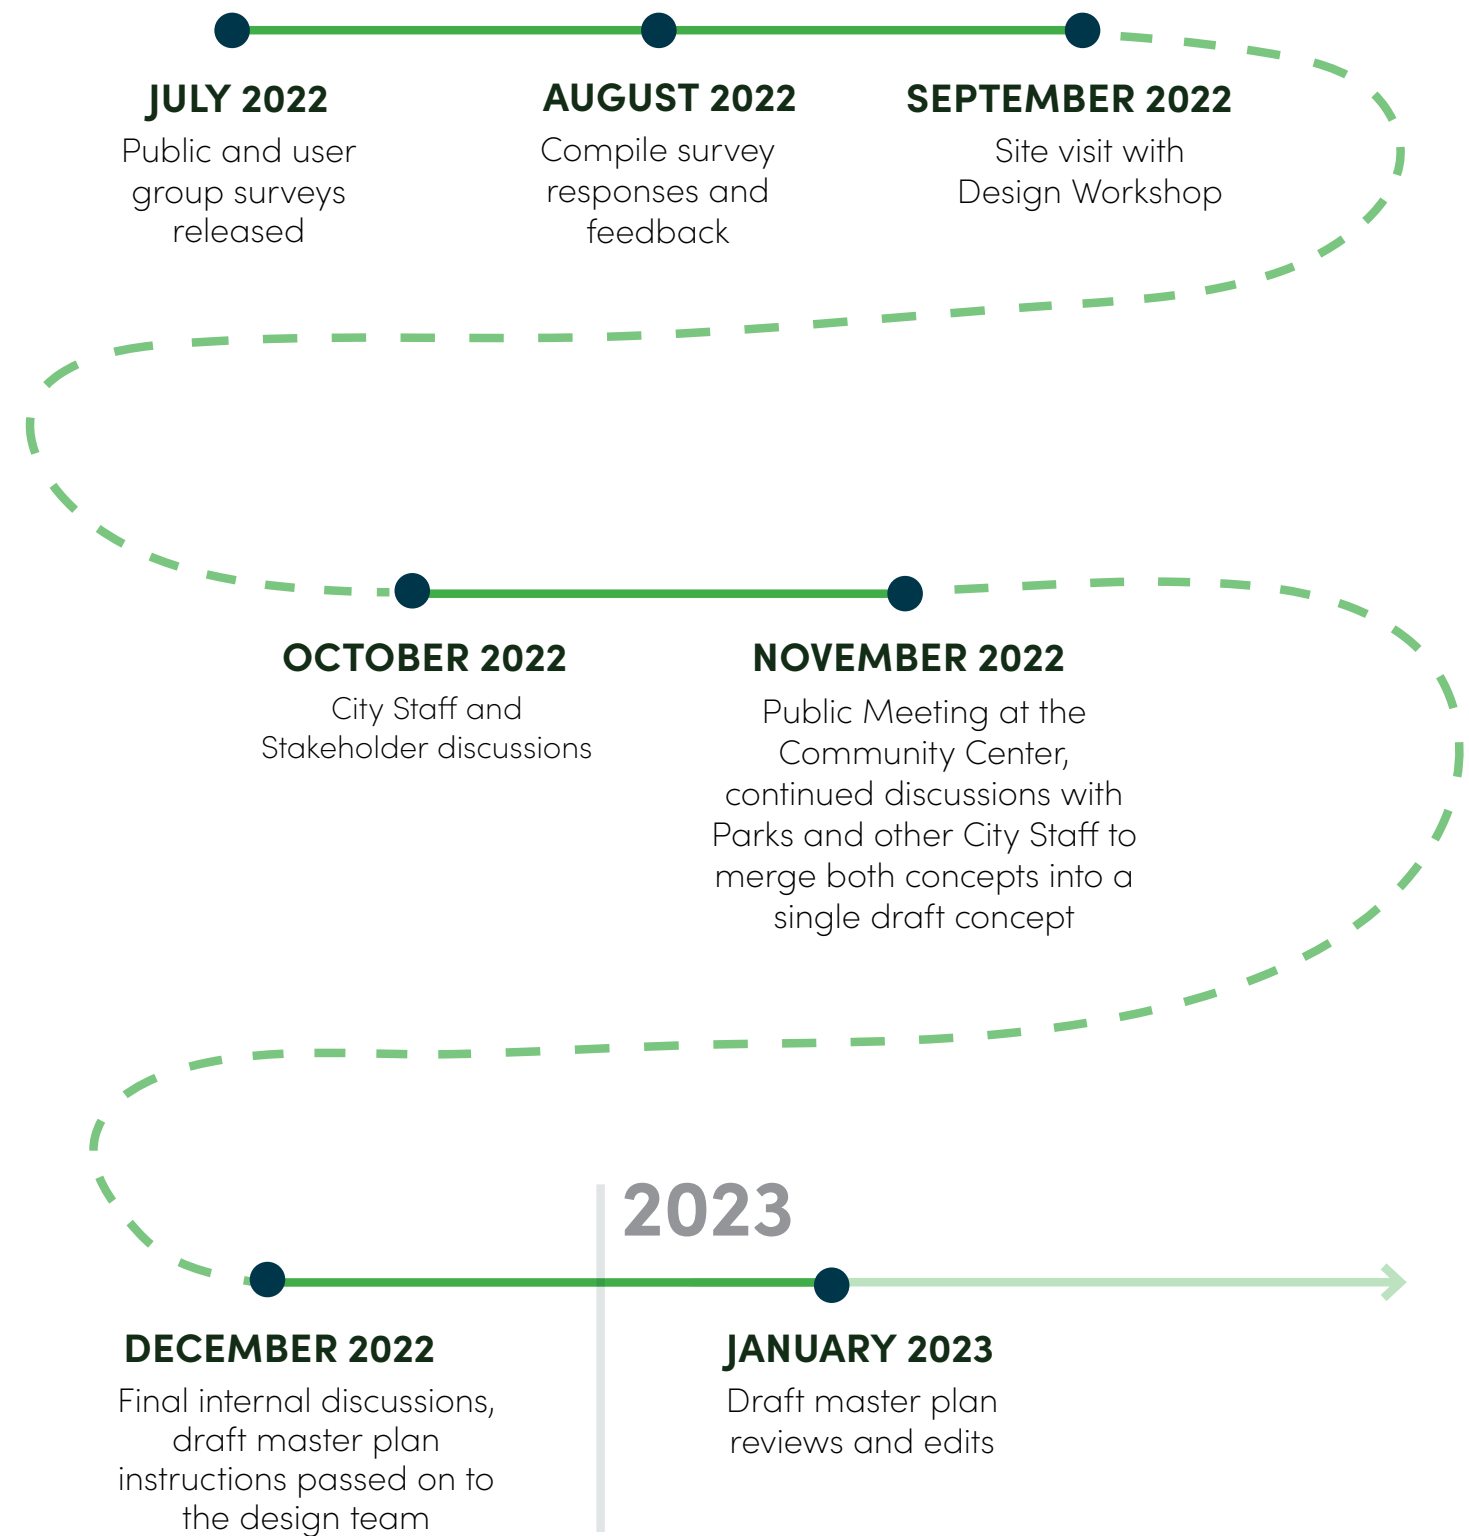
JULY 2022
Public and user group surveys released

AUGUST 2022
Compile survey responses and feedback

SEPTEMBER 2022
Site visit with Design Workshop

OCTOBER 2022
City Staff and Stakeholder discussions

NOVEMBER 2022
Public Meeting at the Community Center, continued discussions with Parks and other City Staff to merge both concepts into a single draft concept

2023

DECEMBER 2022
Final internal discussions, draft master plan instructions passed on to the design team

JANUARY 2023
Draft master plan reviews and edits